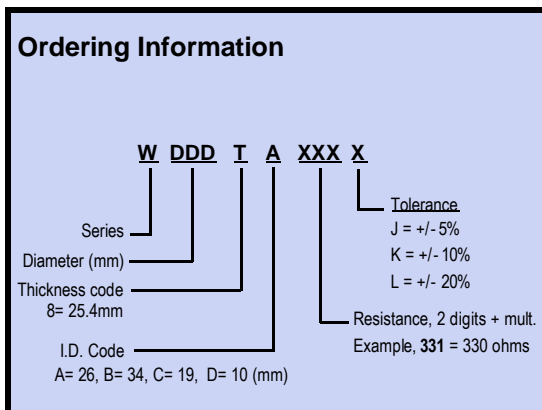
Ordering Information

W DDD T A XXX X

Series

Diameter (mm)

Thickness code
8= 25.4mm

I.D. Code
A= 26, B= 34, C= 19, D= 10 (mm)

Tolerance
J = +/- 5%
K = +/- 10%
L = +/- 20%

Resistance, 2 digits + mult.
Example, **331** = 330 ohms